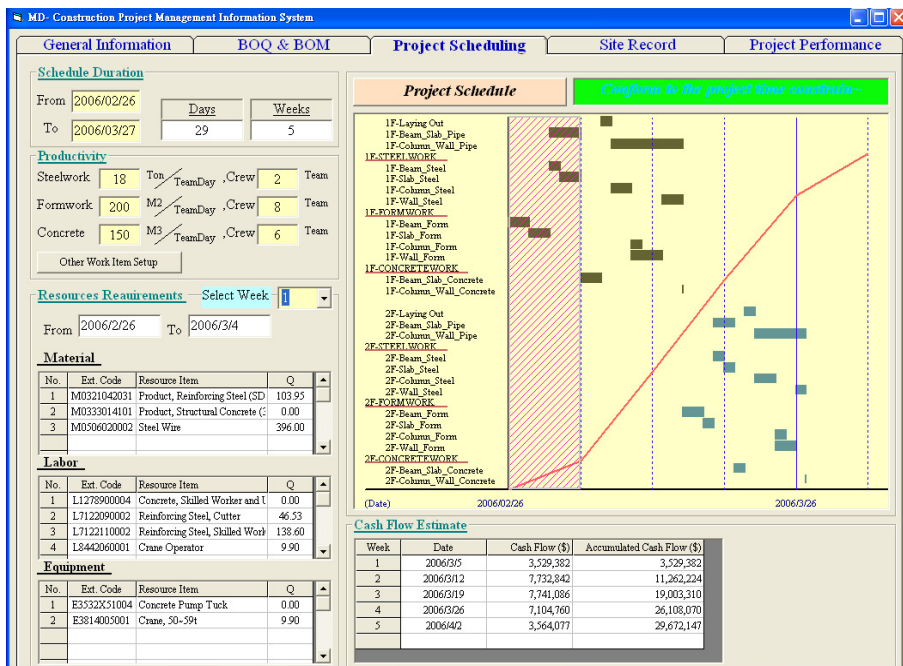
MD- Construction Project Management Information System

General Information | BOQ & BOM | Project Scheduling | Site Record | Project Performance

Schedule Duration

From 2006/02/26
To 2006/03/27

| Days | Weeks |
|---|---|
| 29 | 5 |

Productivity

Steelwork 18 Ton/TeamDay ,Crew 2 Team
Formwork 200 M2/TeamDay ,Crew 8 Team
Concrete 150 M3/TeamDay ,Crew 6 Team

Other Work Item Setup

Resources Requirements Select Week 1

From 2006/2/26 To 2006/3/4

Material

| No. | Ext. Code | Resource Item | Q |
|---|---|---|---|
| 1 | M0321042031 | Product, Reinforcing Steel (SD | 103.95 |
| 2 | M0333014101 | Product, Structural Concrete (: | 0.00 |
| 3 | M0506020002 | Steel Wire | 396.00 |

Labor

| No. | Ext. Code | Resource Item | Q |
|---|---|---|---|
| 1 | L1278900004 | Concrete, Skilled Worker and U | 0.00 |
| 2 | L7122090002 | Reinforcing Steel, Cutter | 46.53 |
| 3 | L7122110002 | Reinforcing Steel, Skilled Work | 138.60 |
| 4 | L8442060001 | Crane Operator | 9.90 |

Equipment

| No. | Ext. Code | Resource Item | Q |
|---|---|---|---|
| 1 | E3532X51004 | Concrete Pump Tuck | 0.00 |
| 2 | E3814005001 | Crane, 50~59t | 9.90 |

Project Schedule

Conform to the project time constrain~

1F-Laying Out
1F-Beam_Slab_Pipe
1F-Column_Wall_Pipe
1F-STEELWORK
1F-Beam_Steel
1F-Slab_Steel
1F-Column_Steel
1F-Wall_Steel
1F-FORMWORK
1F-Beam_Form
1F-Slab_Form
1F-Column_Form
1F-Wall_Form
1F-CONCRETEWORK
1F-Beam_Slab_Concrete
1F-Column_Wall_Concrete
2F-Laying Out
2F-Beam_Slab_Pipe
2F-Column_Wall_Pipe
2F-STEELWORK
2F-Beam_Steel
2F-Slab_Steel
2F-Column_Steel
2F-Wall_Steel
2F-FORMWORK
2F-Beam_Form
2F-Slab_Form
2F-Column_Form
2F-Wall_Form
2F-CONCRETEWORK
2F-Beam_Slab_Concrete
2F-Column_Wall_Concrete

(Date) 2006/02/26 2006/3/26

Cash Flow Estimate

| Week | Date | Cash Flow ($) | Accumulated Cash Flow ($) |
|---|---|---|---|
| 1 | 2006/3/5 | 3,529,382 | 3,529,382 |
| 2 | 2006/3/12 | 7,732,842 | 11,262,224 |
| 3 | 2006/3/19 | 7,741,086 | 19,003,310 |
| 4 | 2006/3/26 | 7,104,760 | 26,108,070 |
| 5 | 2006/4/2 | 3,564,077 | 29,672,147 |